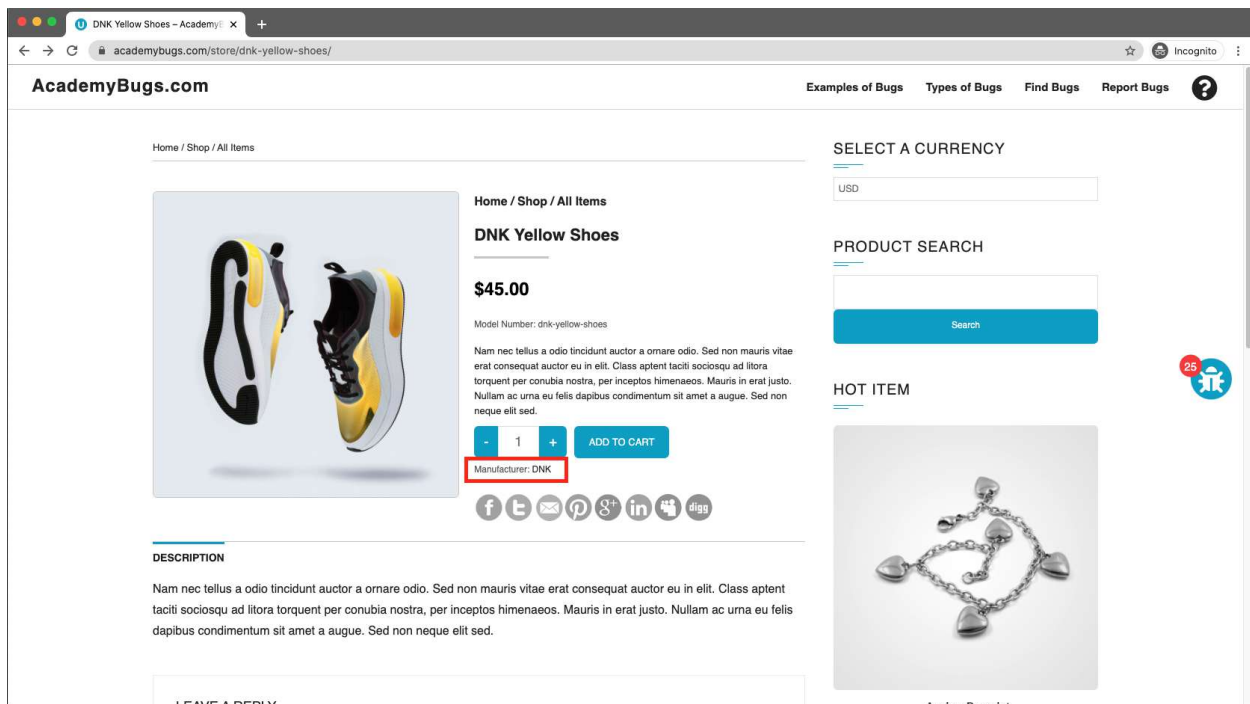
DNK Yellow Shoes – AcademyB

academybugs.com/store/dnk-yellow-shoes/

Incognito

AcademyBugs.com

Examples of Bugs Types of Bugs Find Bugs Report Bugs

Home / Shop / All Items

Home / Shop / All Items

DNK Yellow Shoes

$45.00

Model Number: dnk-yellow-shoes

Nam nec tellus a odio tincidunt auctor a ornare odio. Sed non mauris vitae erat consequat auctor eu in elit. Class aptent taciti sociosqu ad litora torquent per conubia nostra, per inceptos himenaeos. Mauris in erat justo. Nullam ac urna eu felis dapibus condimentum sit amet a augue. Sed non neque elit sed.

- 1 + ADD TO CART

Manufacturer: DNK

digg

DESCRIPTION

Nam nec tellus a odio tincidunt auctor a ornare odio. Sed non mauris vitae erat consequat auctor eu in elit. Class aptent taciti sociosqu ad litora torquent per conubia nostra, per inceptos himenaeos. Mauris in erat justo. Nullam ac urna eu felis dapibus condimentum sit amet a augue. Sed non neque elit sed.

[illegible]

SELECT A CURRENCY

USD

PRODUCT SEARCH

Search

25

HOT ITEM

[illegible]